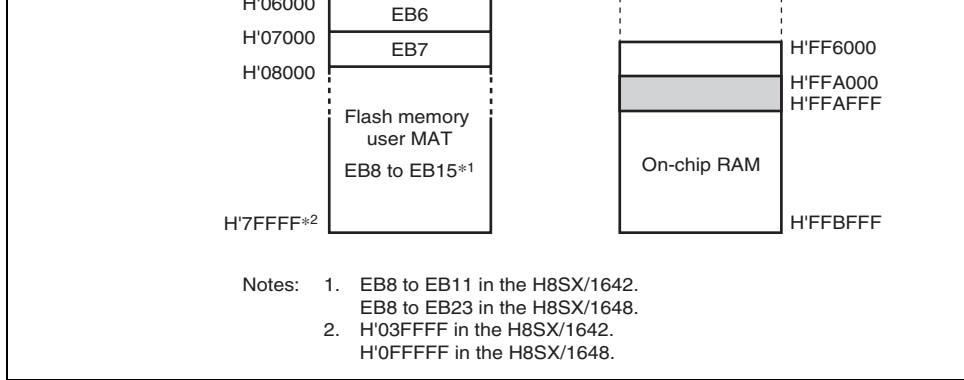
H'06000
EB6
H'07000
EB7
H'08000
Flash memory user MAT
EB8 to EB15*1
H'7FFFF*2

H'FF6000
H'FFA000
H'FFAFFF
On-chip RAM
H'FFBFFF

Notes: 1. EB8 to EB11 in the H8SX/1642.
EB8 to EB23 in the H8SX/1648.
2. H'03FFFF in the H8SX/1642.
H'0FFFFF in the H8SX/1648.